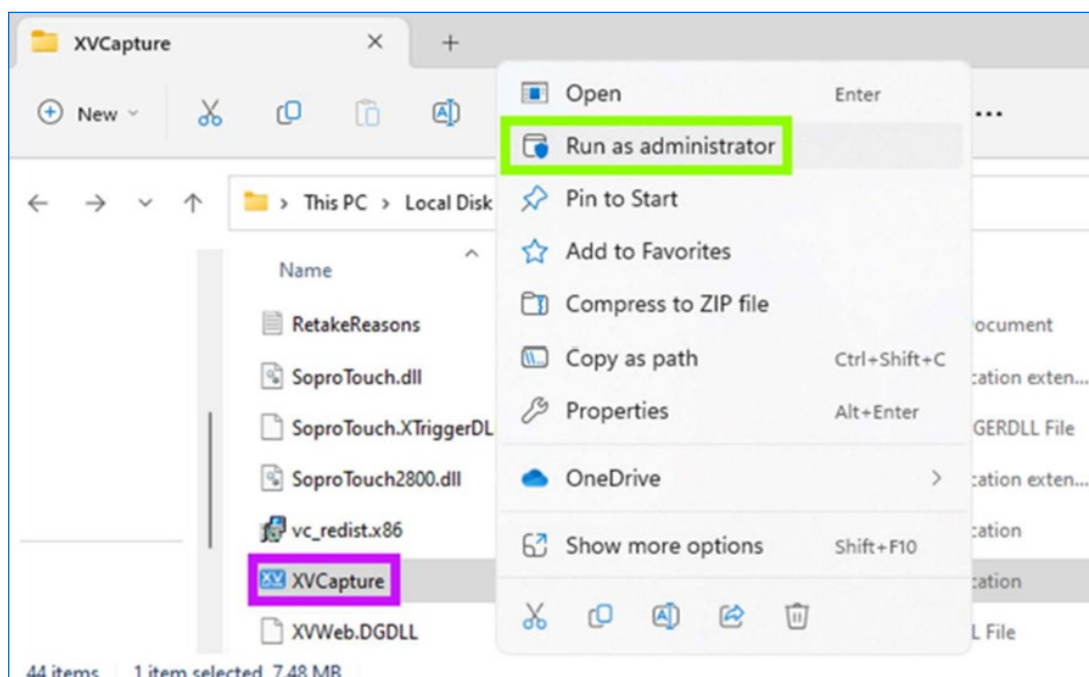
XVCapture ×  +

New

This PC > Local Disk

Name

RetakeReasons
SoproTouch.dll
SoproTouch.XTriggerDL
SoproTouch2800.dll
vc_redist.x86
XVCapture
XVWeb.DGDLL

ocument
cation exten...
GERDLL File
cation exten...
cation
cation
L File

Open Enter
Run as administrator
Pin to Start
Add to Favorites
Compress to ZIP file
Copy as path Ctrl+Shift+C
Properties Alt+Enter
OneDrive >
Show more options Shift+F10

44 items | 1 item selected 7.48 MB